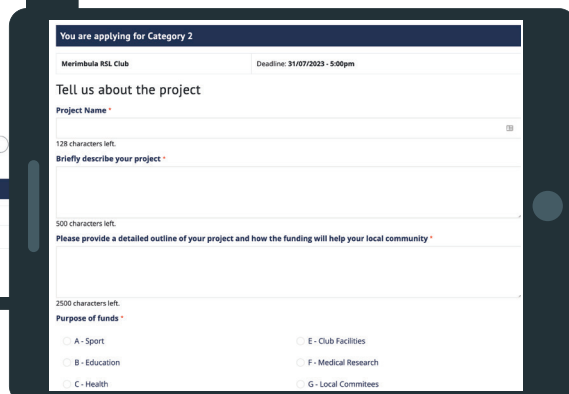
You are applying for Category 2

| Merimbula RSL Club | Deadline: **31/07/2023 - 5:00pm** |
|---|---|

Tell us about the project

**Project Name** *

128 characters left.

**Briefly describe your project** *

500 characters left.

**Please provide a detailed outline of your project and how the funding will help your local community** *

2500 characters left.

**Purpose of funds** *

A - Sport

E - Club Facilities

B - Education

F - Medical Research

C - Health

G - Local Commitees